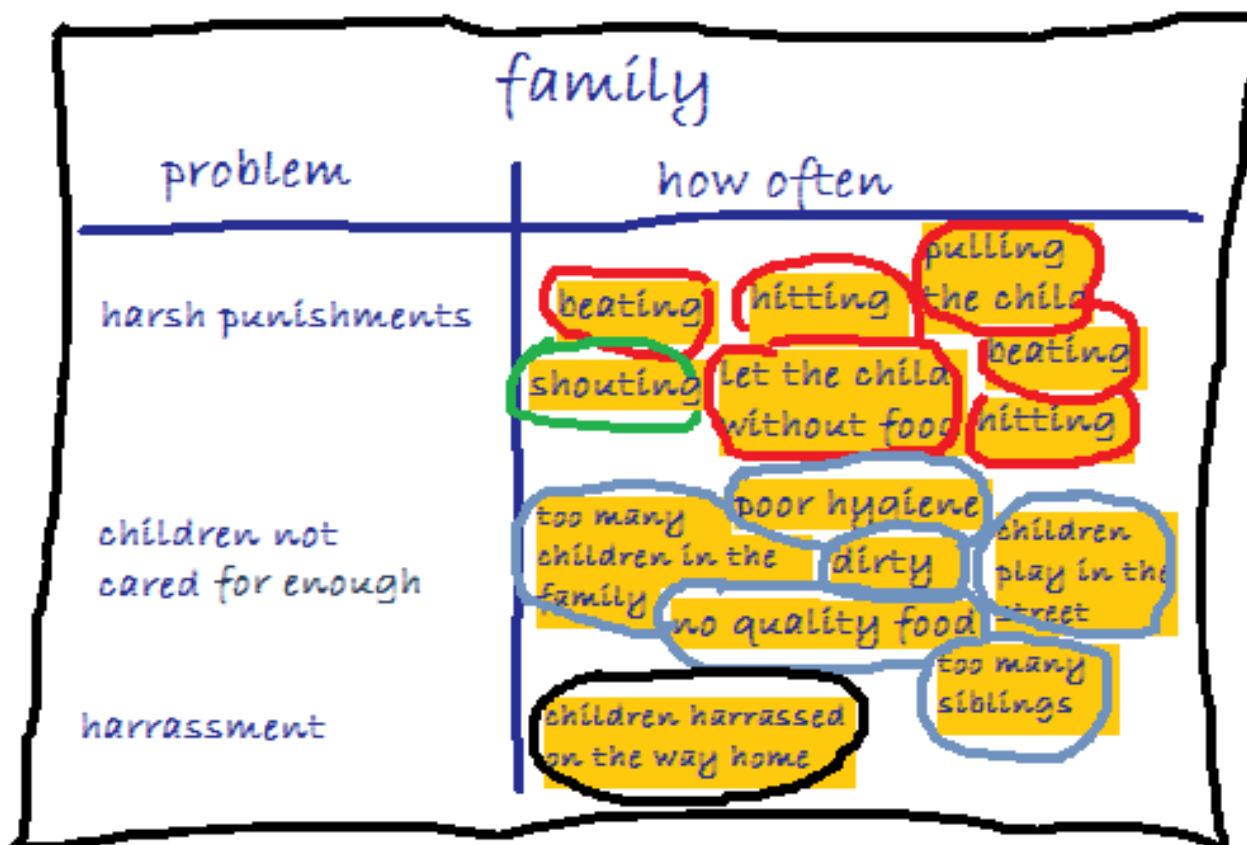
family

| problem | how often |
|---|---|
| harsh punishments | beating, hitting, pulling the child, beating, shouting, let the child without food, hitting |
| children not cared for enough | poor hygiene, too many children in the family, dirty, children play in the street, no quality food, too many siblings |
| harrassment | children harrassed on the way home |